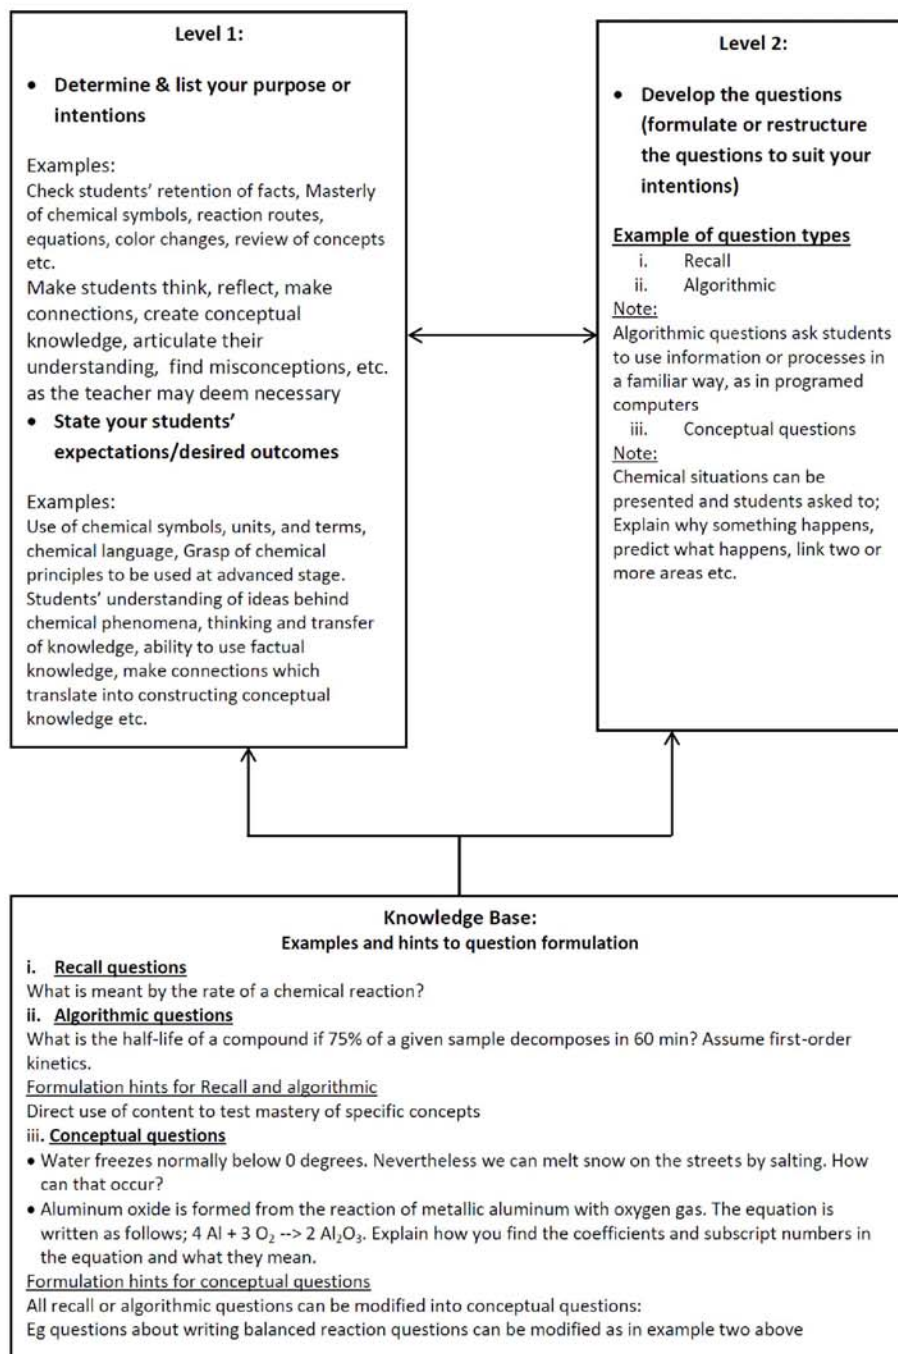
Level 1:

• Determine & list your purpose or intentions

Examples:
Check students' retention of facts, Masterly of chemical symbols, reaction routes, equations, color changes, review of concepts etc.
Make students think, reflect, make connections, create conceptual knowledge, articulate their understanding, find misconceptions, etc. as the teacher may deem necessary

• State your students' expectations/desired outcomes

Examples:
Use of chemical symbols, units, and terms, chemical language, Grasp of chemical principles to be used at advanced stage. Students' understanding of ideas behind chemical phenomena, thinking and transfer of knowledge, ability to use factual knowledge, make connections which translate into constructing conceptual knowledge etc.

Level 2:

• Develop the questions (formulate or restructure the questions to suit your intentions)

Example of question types
i. Recall
ii. Algorithmic
Note:
Algorithmic questions ask students to use information or processes in a familiar way, as in programed computers
iii. Conceptual questions
Note:
Chemical situations can be presented and students asked to; Explain why something happens, predict what happens, link two or more areas etc.

Knowledge Base:
Examples and hints to question formulation
i. Recall questions
What is meant by the rate of a chemical reaction?
ii. Algorithmic questions
What is the half-life of a compound if 75% of a given sample decomposes in 60 min? Assume first-order kinetics.
Formulation hints for Recall and algorithmic
Direct use of content to test mastery of specific concepts
iii. Conceptual questions
• Water freezes normally below 0 degrees. Nevertheless we can melt snow on the streets by salting. How can that occur?
• Aluminum oxide is formed from the reaction of metallic aluminum with oxygen gas. The equation is written as follows; 4 Al + 3 $O_2$ --> 2 $Al_2O_3$. Explain how you find the coefficients and subscript numbers in the equation and what they mean.
Formulation hints for conceptual questions
All recall or algorithmic questions can be modified into conceptual questions:
Eg questions about writing balanced reaction questions can be modified as in example two above